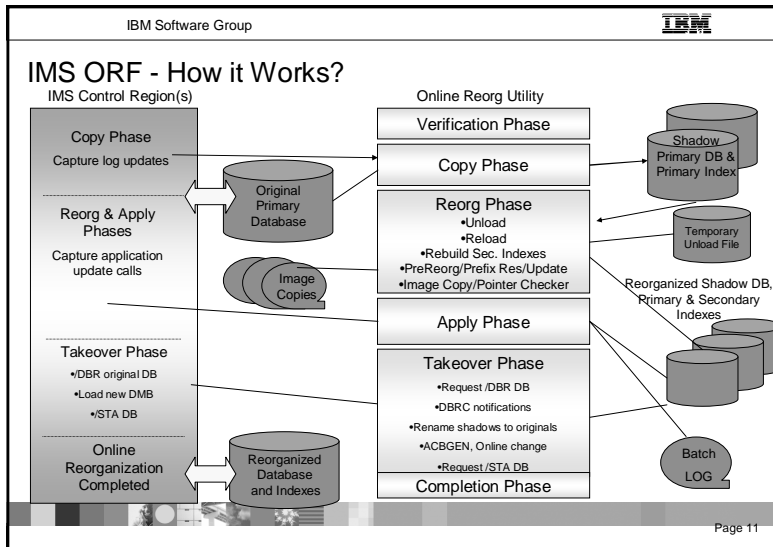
IBM Software Group

IBM

IMS ORF - How it Works?

IMS Control Region(s)

Copy Phase
Capture log updates

Reorg & Apply Phases
Capture application update calls

Takeover Phase
•/DBR original DB
•Load new DMB
•/STA DB

Online Reorganization Completed

Original Primary Database

Image Copies

Reorganized Database and Indexes

Online Reorg Utility

Verification Phase

Copy Phase

Reorg Phase
•Unload
•Reload
•Rebuild Sec. Indexes
•PreReorg/Prefix Res/Update
•Image Copy/Pointer Checker

Apply Phase

Takeover Phase
•Request /DBR DB
•DBRC notifications
•Rename shadows to originals
•ACBGEN, Online change
•Request /STA DB

Completion Phase

Shadow Primary DB & Primary Index

Temporary Unload File

Reorganized Shadow DB, Primary & Secondary Indexes

Batch LOG

Page 11